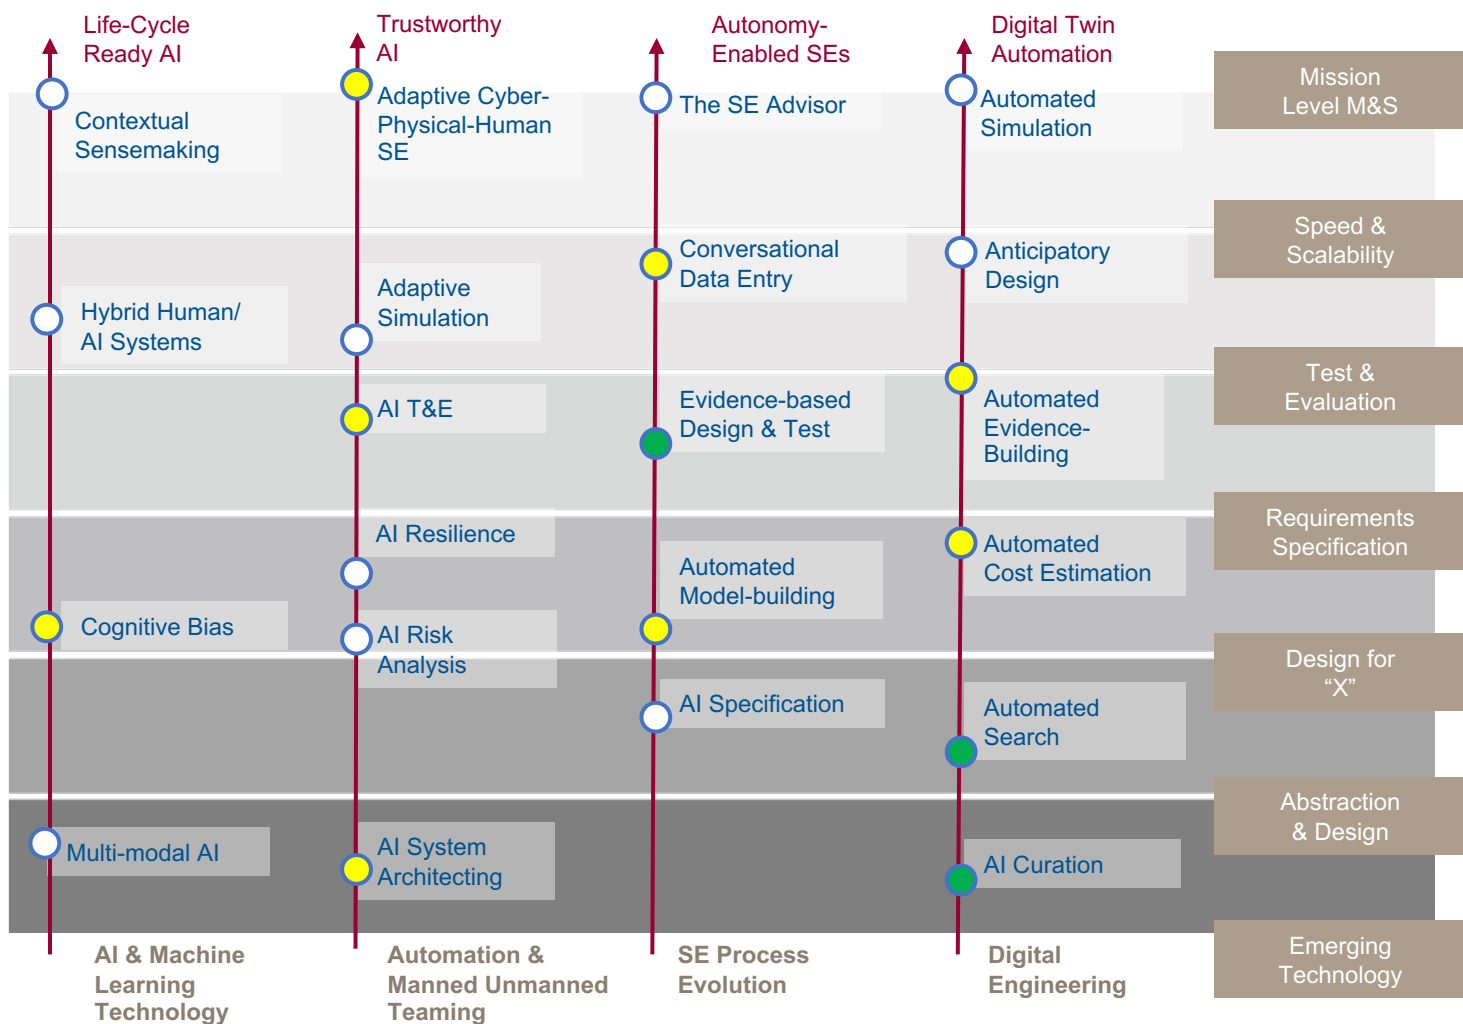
Life-Cycle Ready AI

Trustworthy AI

Autonomy-Enabled SEs

Digital Twin Automation

Mission Level M&S

Contextual Sensemaking

Adaptive Cyber-Physical-Human SE

The SE Advisor

Automated Simulation

Speed & Scalability

Conversational Data Entry

Anticipatory Design

Hybrid Human/ AI Systems

Adaptive Simulation

Test & Evaluation

AI T&E

Evidence-based Design & Test

Automated Evidence-Building

Requirements Specification

AI Resilience

Automated Cost Estimation

Automated Model-building

Cognitive Bias

AI Risk Analysis

Design for "X"

AI Specification

Automated Search

Abstraction & Design

Multi-modal AI

AI System Architecting

AI Curation

AI & Machine Learning Technology

Automation & Manned Unmanned Teaming

SE Process Evolution

Digital Engineering

Emerging Technology